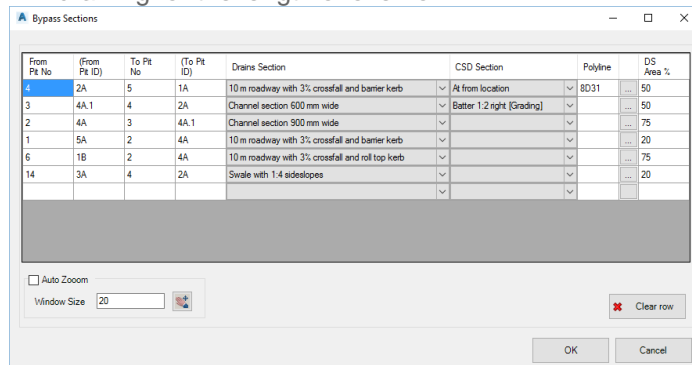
Bypass Sections

| From Pit No | (From Pit ID) | To Pit No | (To Pit ID) | Drains Section | CSD Section | Polyline | | DS Area % |
|---|---|---|---|---|---|---|---|---|
| 4 | 2A | 5 | 1A | 10 m roadway with 3% crossfall and barrier kerb | At from location | 8D31 | ... | 50 |
| 3 | 4A.1 | 4 | 2A | Channel section 600 mm wide | Batter 1:2 right [Grading] | | ... | 50 |
| 2 | 4A | 3 | 4A.1 | Channel section 900 mm wide | | | ... | 75 |
| 1 | 5A | 2 | 4A | 10 m roadway with 3% crossfall and barrier kerb | | | ... | 20 |
| 6 | 1B | 2 | 4A | 10 m roadway with 3% crossfall and roll top kerb | | | ... | 75 |
| 14 | 3A | 4 | 2A | Swale with 1:4 sideslopes | | | ... | 20 |
| | | | | | | | | |

Auto Zooom
Window Size 20

Clear row

OK
Cancel